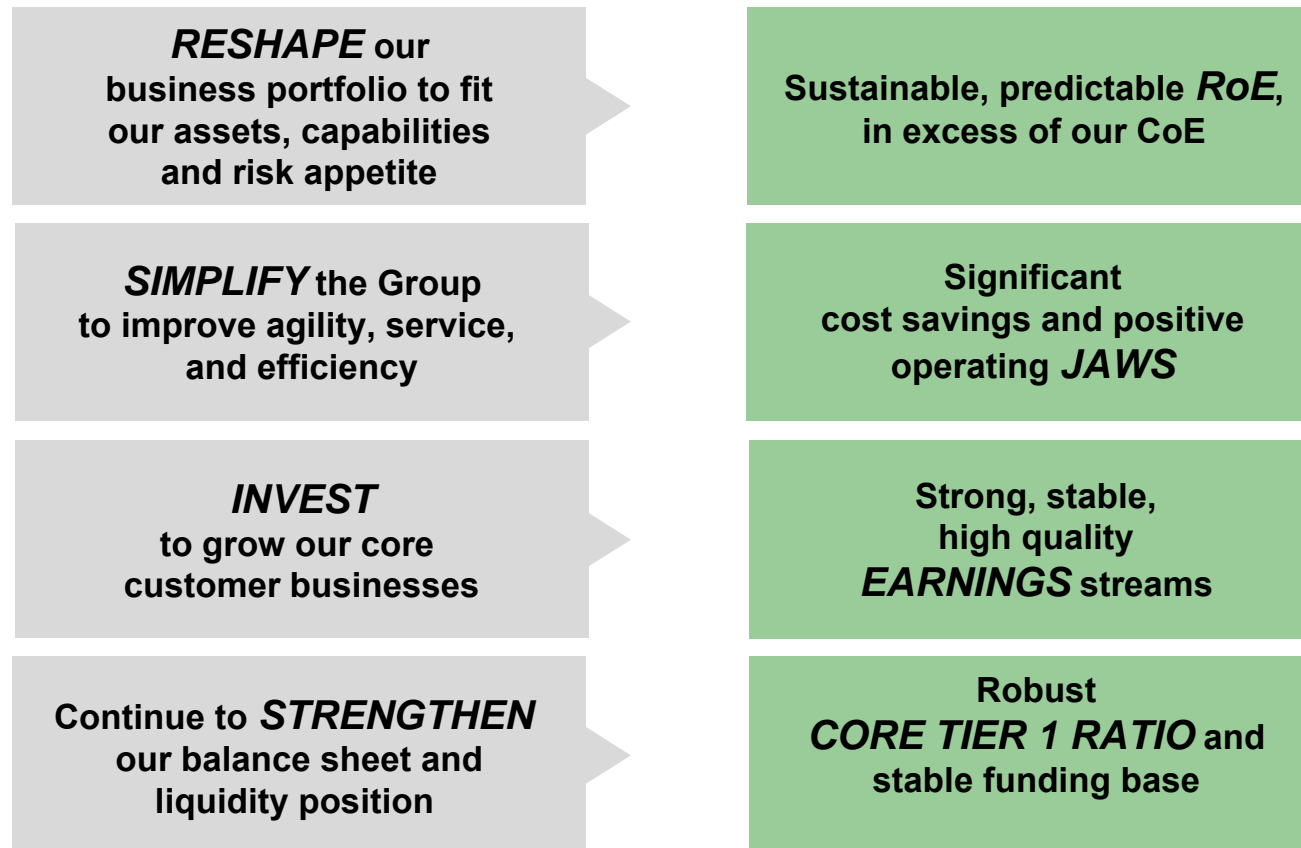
RESHAPE our business portfolio to fit our assets, capabilities and risk appetite

Sustainable, predictable RoE, in excess of our CoE

SIMPLIFY the Group to improve agility, service, and efficiency

Significant cost savings and positive operating JAWS

INVEST to grow our core customer businesses

Strong, stable, high quality EARNINGS streams

Continue to STRENGTHEN our balance sheet and liquidity position

Robust CORE TIER 1 RATIO and stable funding base